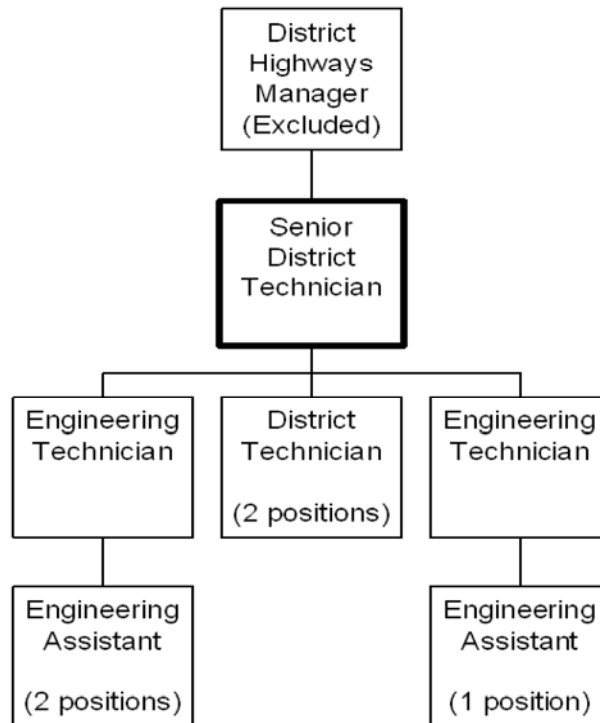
District Highways Manager (Excluded)

Senior District Technician

Engineering Technician

District Technician

(2 positions)

Engineering Technician

Engineering Assistant

(2 positions)

Engineering Assistant

(1 position)